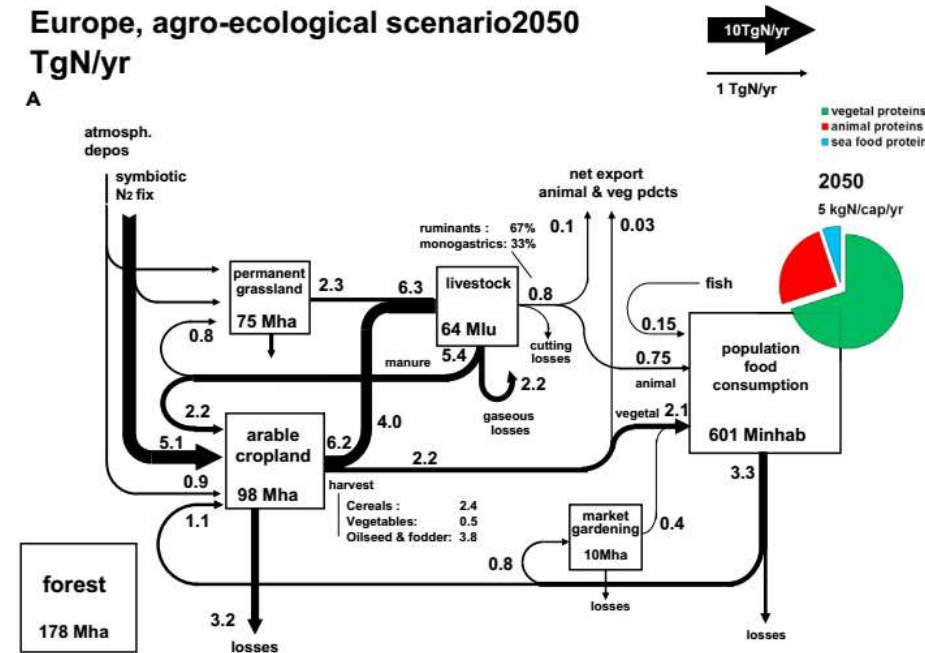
Europe, agro-ecological scenario2050
TgN/yr

10TgN/yr

1 TgN/yr

A

vegetal proteins
animal proteins
sea food protein

2050
5 kgN/cap/yr

atmosph. depos

symbiotic $N_2$ fix

net export animal & veg pdcts

ruminants : 67%
monogastrics: 33%

0.1

0.03

permanent grassland
75 Mha

2.3

6.3

livestock
64 Mlu

0.8

fish

0.15

0.8

cutting losses

manure

5.4

0.75

population food consumption

animal

2.2

gaseous losses

2.2

4.0

vegetal

2.1

5.1

arable cropland
98 Mha

6.2

2.2

601 Minhab

0.9

harvest

3.3

Cereals : 2.4
Vegetables: 0.5
Oilseed & fodder: 3.8

1.1

market gardening
10Mha

0.4

0.8

forest
178 Mha

losses

3.2

losses

losses